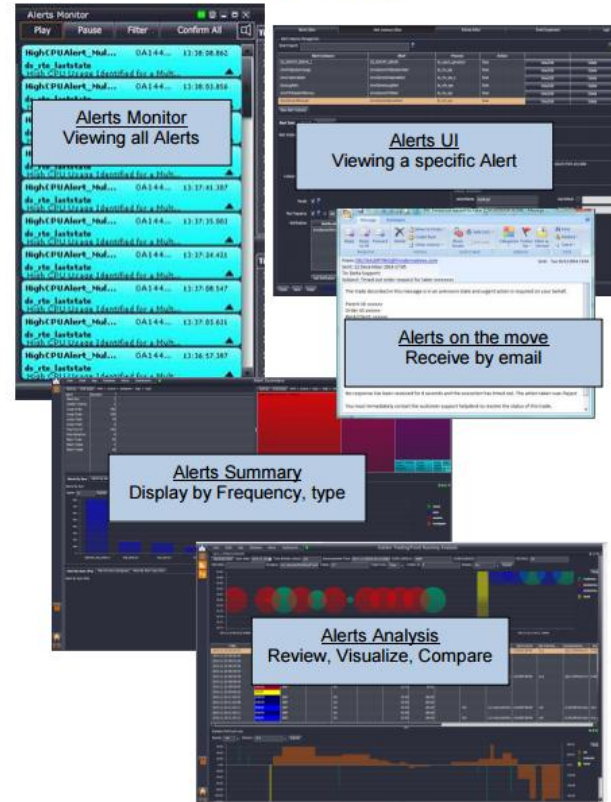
Alerts Monitor

Play Pause Filter Confirm All

HighCPUAlert_Nul... OA144... 13:38:08.862
ds_rte_laststate
High CPU Usage Identified for a Mult...

HighCPUAlert_Nul... OA144... 13:38:03.856
ds_rte_laststate
High CPU Usage Identified for a Mult...

HighCPUAlert_Nul... OA144... 13:37:41.387
ds_rte_laststate
High CPU Usage Identified for a Mult...

HighCPUAlert_Nul... OA144... 13:37:35.003
ds_rte_laststate
High CPU Usage Identified for a Mult...

HighCPUAlert_Nul... OA144... 13:37:24.431
ds_rte_laststate
High CPU Usage Identified for a Mult...

HighCPUAlert_Nul... OA144... 13:37:08.547
ds_rte_laststate
High CPU Usage Identified for a Mult...

HighCPUAlert_Nul... OA144... 13:37:03.631
ds_rte_laststate
High CPU Usage Identified for a Mult...

HighCPUAlert_Nul... OA144... 13:36:57.387
ds_rte_laststate
High CPU Usage Identified for a Mult...

Alerts Monitor
Viewing all Alerts

Alerts UI
Viewing a specific Alert

Alerts on the move
Receive by email

Alerts Summary
Display by Frequency, type

Alerts Analysis
Review, Visualize, Compare